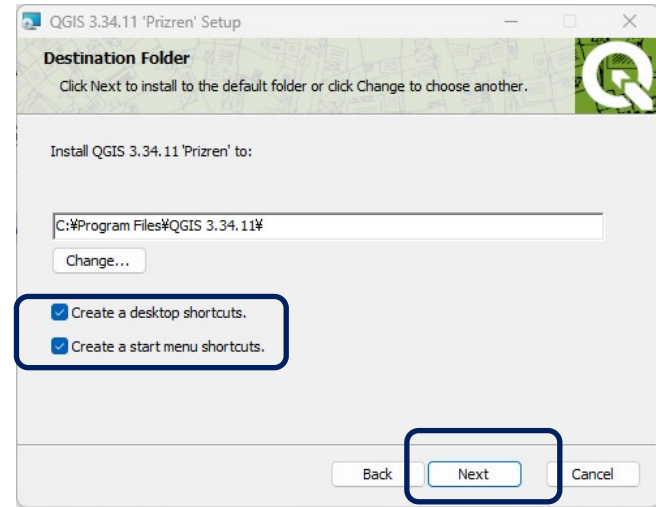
QGIS 3.34.11 'Prizren' Setup

Destination Folder

Click Next to install to the default folder or click Change to choose another.

Install QGIS 3.34.11 'Prizren' to:

C:¥Program Files¥QGIS 3.34.11¥

Change...

Create a desktop shortcuts.

Create a start menu shortcuts.

Back

Next

Cancel